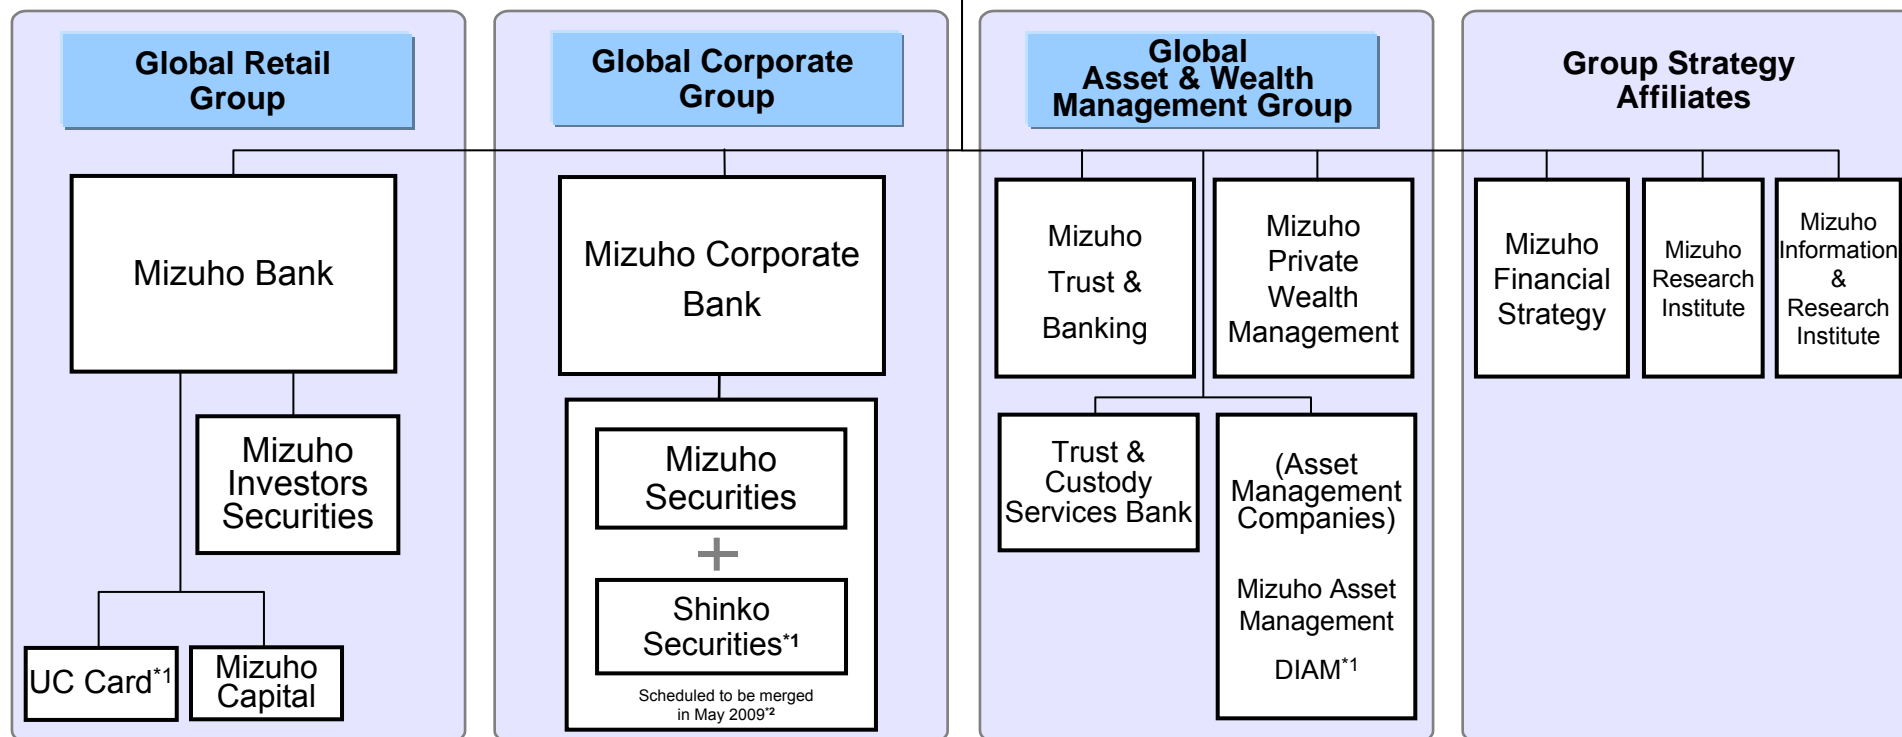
Global Retail Group

Mizuho Bank

Mizuho Investors Securities

UC Card$^{*1}$

Mizuho Capital

Global Corporate Group

Mizuho Corporate Bank

Mizuho Securities

+

Shinko Securities$^{*1}$

Scheduled to be merged in May 2009$^{*2}$

Global Asset & Wealth Management Group

Mizuho Trust & Banking

Mizuho Private Wealth Management

Trust & Custody Services Bank

(Asset Management Companies)

Mizuho Asset Management

DIAM$^{*1}$

Group Strategy Affiliates

Mizuho Financial Strategy

Mizuho Research Institute

Mizuho Information & Research Institute